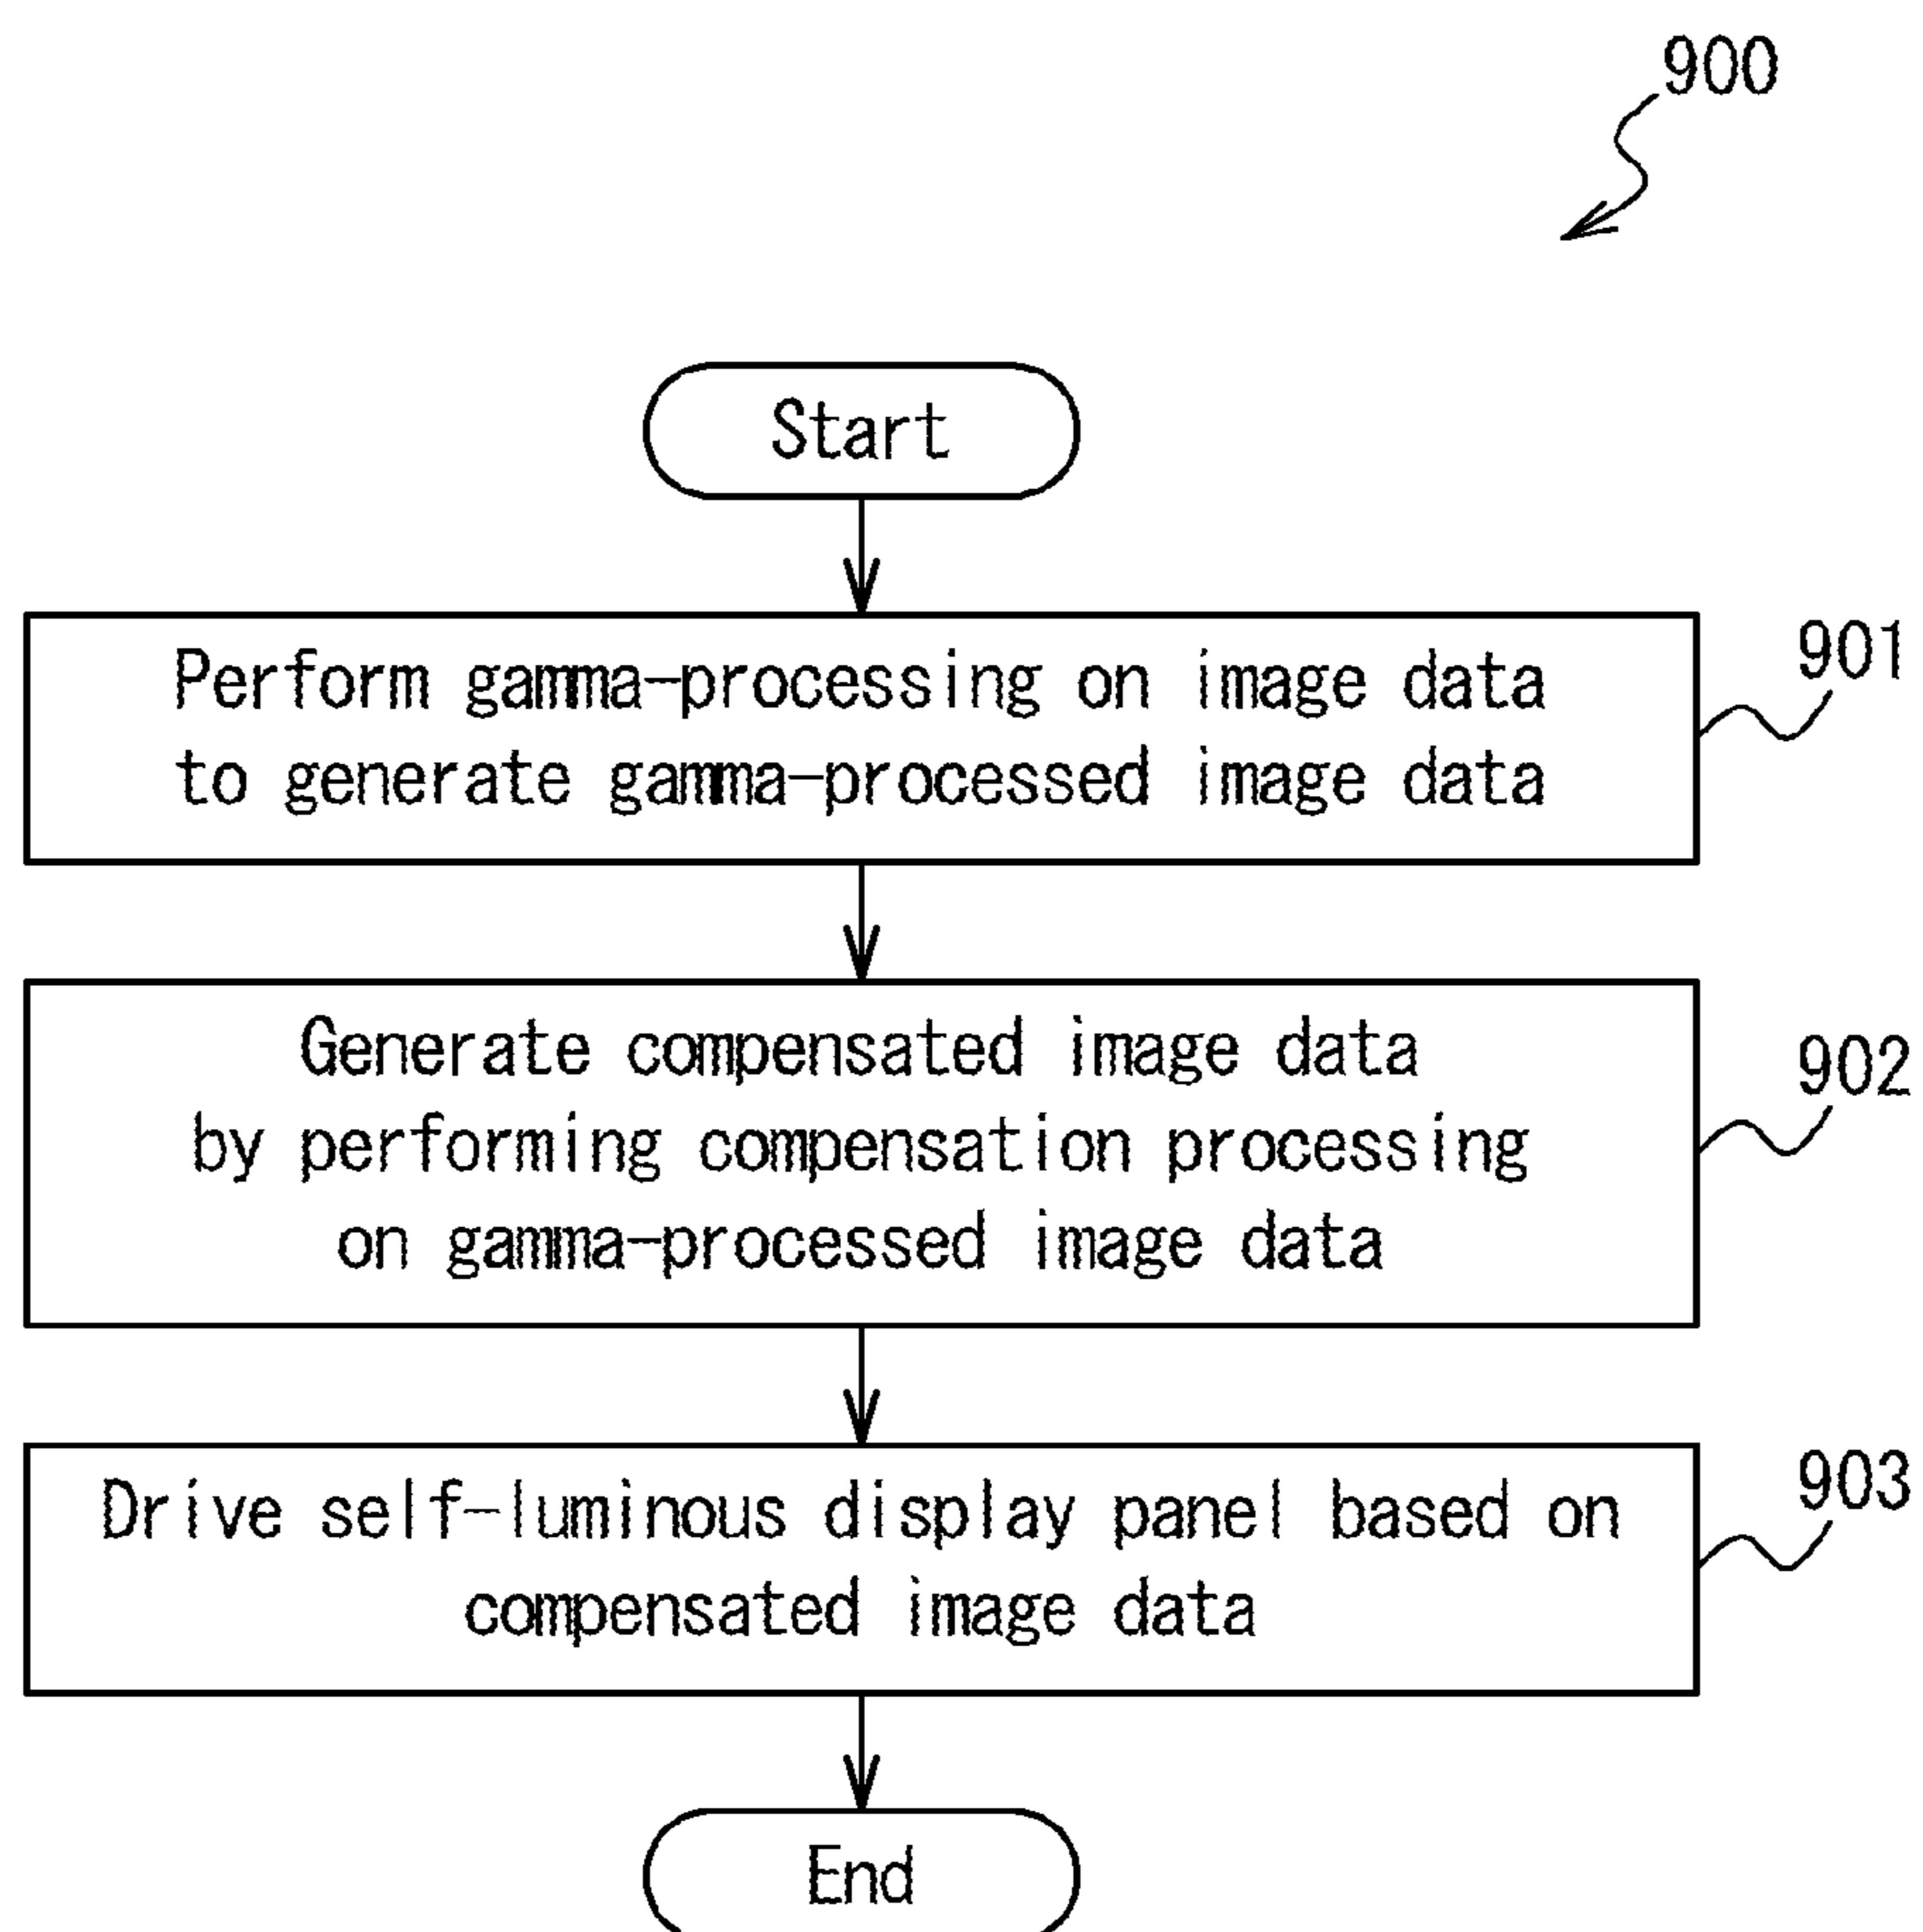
900

Start

Perform gamma-processing on image data to generate gamma-processed image data

901

Generate compensated image data by performing compensation processing on gamma-processed image data

902

Drive self-luminous display panel based on compensated image data

903

End